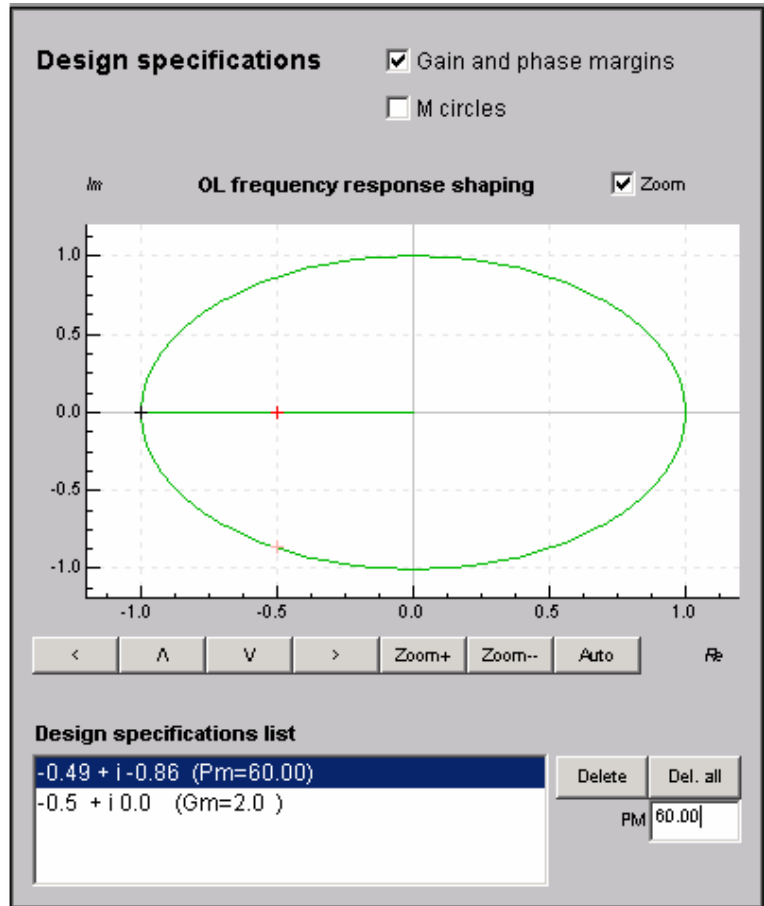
Design specifications

Gain and phase margins

M circles

Im

OL frequency response shaping

Zoom

1.0

0.5

0.0

-0.5

-1.0

-1.0

-0.5

0.0

0.5

1.0

<

Λ

V

>

Zoom+

Zoom--

Auto

Re

Design specifications list

-0.49 + i -0.86 (Pm=60.00)

-0.5 + i 0.0 (Gm=2.0 )

Delete

Del. all

PM 60.00